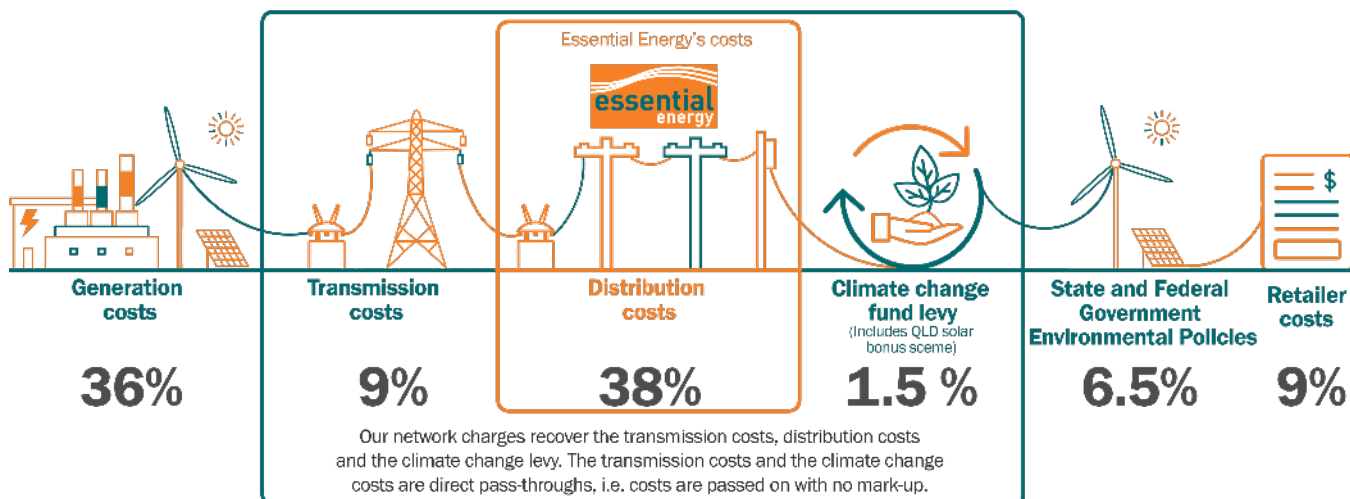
Essential Energy's costs

essential energy

Generation costs

36%

Transmission costs

9%

Distribution costs

38%

Climate change fund levy
(Includes QLD solar bonus sceme)

1.5 %

State and Federal Government Environmental Policies

6.5%

Retailer costs

9%

$

Our network charges recover the transmission costs, distribution costs and the climate change levy. The transmission costs and the climate change costs are direct pass-throughs, i.e. costs are passed on with no mark-up.